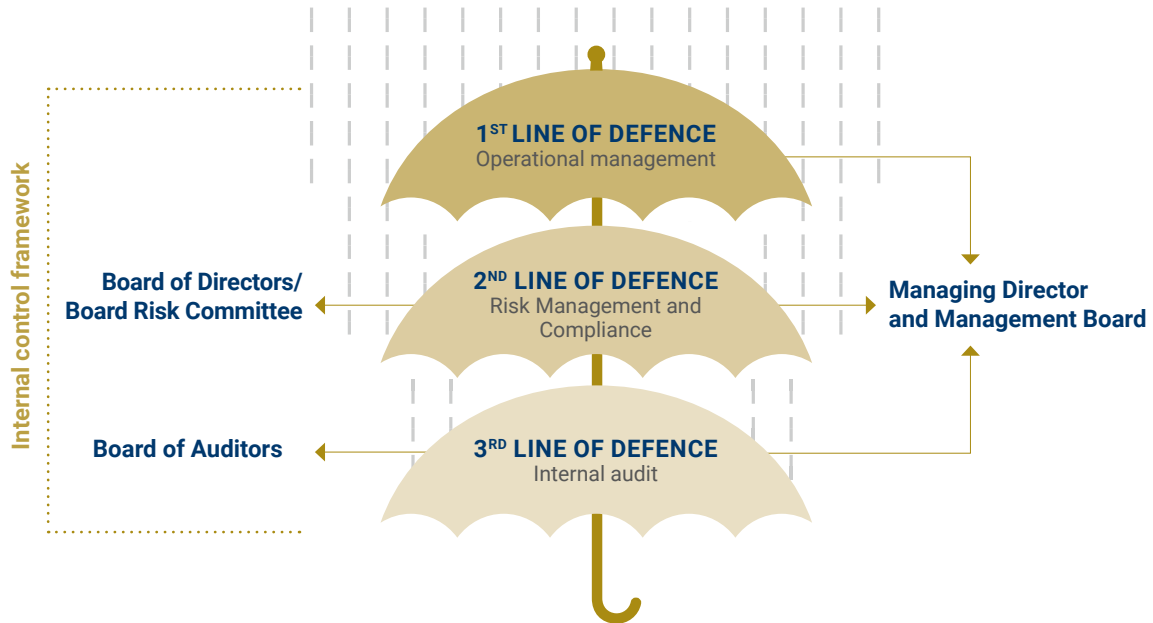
Internal control framework

1$^{ST}$ LINE OF DEFENCE
Operational management

Board of Directors/
Board Risk Committee

2$^{ND}$ LINE OF DEFENCE
Risk Management and Compliance

Managing Director
and Management Board

Board of Auditors

3$^{RD}$ LINE OF DEFENCE
Internal audit